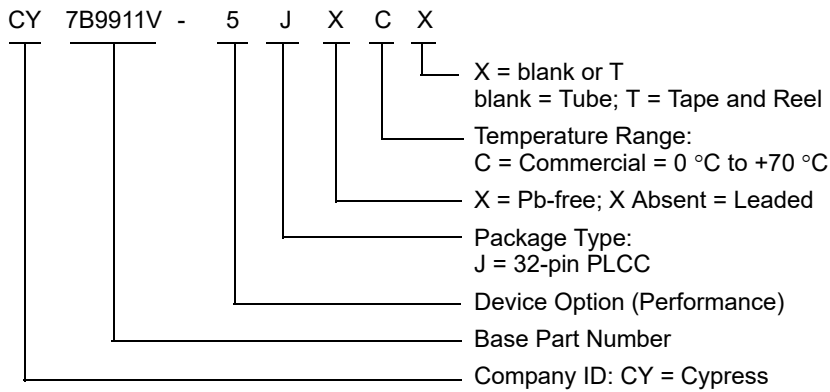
CY 7B9911V - 5 J X C X

X = blank or T
blank = Tube; T = Tape and Reel

Temperature Range:
C = Commercial = 0 °C to +70 °C

X = Pb-free; X Absent = Leaded

Package Type:
J = 32-pin PLCC

Device Option (Performance)

Base Part Number

Company ID: CY = Cypress